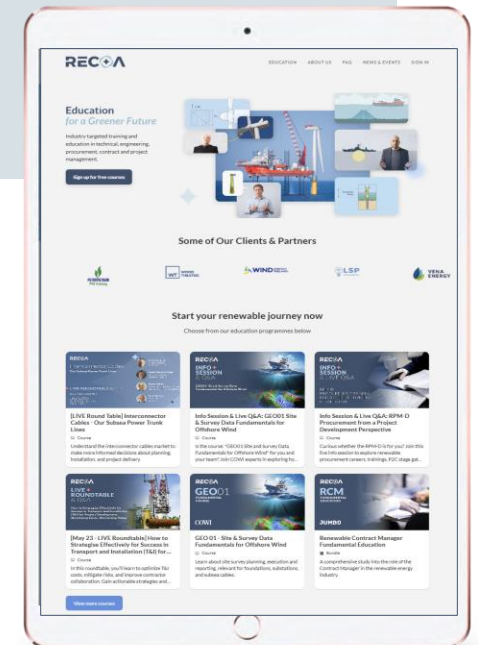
RECOA

EDUCATION ABOUT US FAQ NEWS & EVENTS SIGN IN

Education
for a Greener Future

Industry targeted training and education in technical, engineering, procurement, contract and project management.

Sign up for free courses

Some of Our Clients & Partners

WT

WIND

LSP

VENA ENERGY

Start your renewable journey now

Choose from our education programmes below

RECOA

[LIVE Round Table] Interconnector Cables - Our Subsea Power Trunk Lines

Course

Understand the interconnector cables market to make more informed decisions about planning, installation, and project delivery.

RECOA
INFO + SESSION

Info Session & Live Q&A: GEO01 Site & Survey Data Fundamentals for Offshore Wind

Course

In the course "GEO01 Site and Survey Data Fundamentals for Offshore Wind" for you and your team? Join COWI experts in exploring ho...

RECOA
INFO + SESSION

Info Session & Live Q&A: RPM-D Procurement from a Project Development Perspective

Course

Curious whether the RPM-D is for you? Join this live info session to explore renewable procurement careers, trainings, P2C stage gat...

RECOA
LIVE + ROUNDTABLE

[May 23 - LIVE Roundtable] How to Strategise Effectively for Success in Transport and Installation (T&I) for...

Course

In this roundtable, you'll learn to optimise T&I costs, mitigate risks, and improve contractor collaboration. Gain actionable strategies and...

RECOA
GEO01

COWI

GEO 01 - Site & Survey Data Fundamentals for Offshore Wind

Course

Learn about site survey planning, execution and reporting, relevant for foundations, substations, and subsea cables.

RECOA
RCM

JUMBO

Renewable Contract Manager Fundamental Education

Bundle

A comprehensive study into the role of the Contract Manager in the renewable energy industry.

View more courses